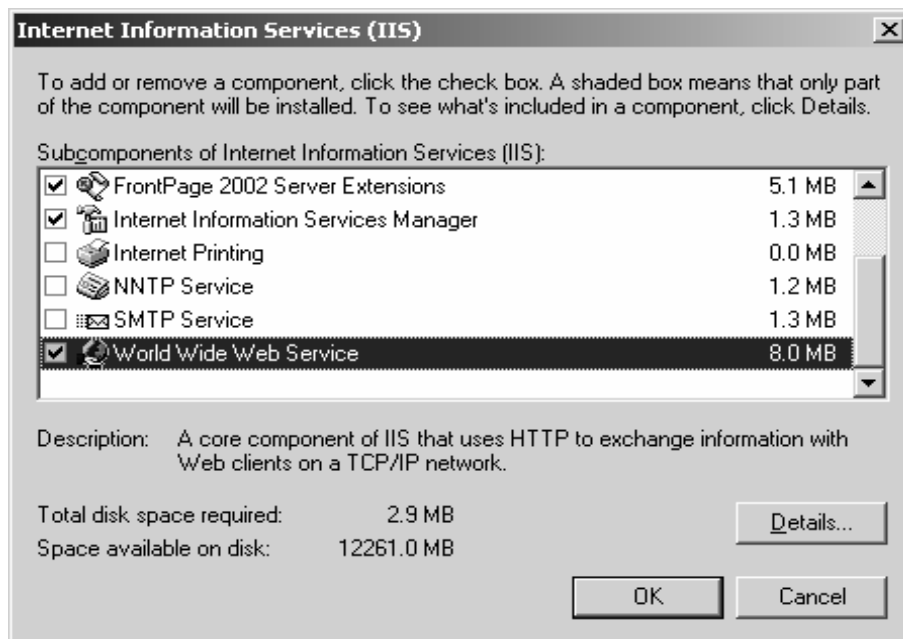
Internet Information Services (IIS)

To add or remove a component, click the check box. A shaded box means that only part of the component will be installed. To see what's included in a component, click Details.

Subcomponents of Internet Information Services (IIS):

| | | |
|---|---|---|
| ☑ | FrontPage 2002 Server Extensions | 5.1 MB |
| ☑ | Internet Information Services Manager | 1.3 MB |
| ☐ | Internet Printing | 0.0 MB |
| ☐ | NNTP Service | 1.2 MB |
| ☐ | SMTP Service | 1.3 MB |
| ☑ | World Wide Web Service | 8.0 MB |

Description: A core component of IIS that uses HTTP to exchange information with Web clients on a TCP/IP network.

Total disk space required: 2.9 MB
Space available on disk: 12261.0 MB

Details...

OK Cancel